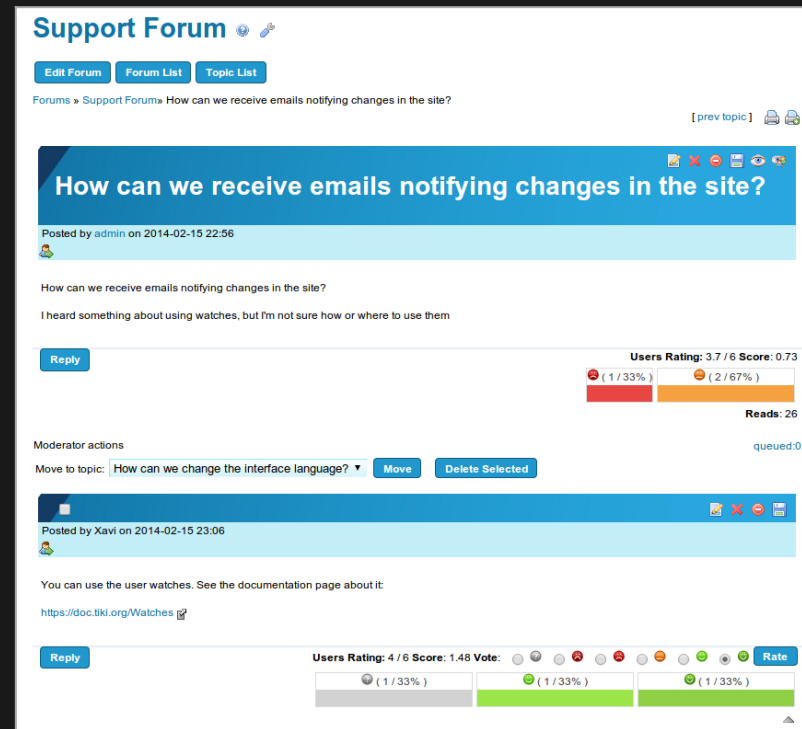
Support Forum

Edit Forum Forum List Topic List

Forums » Support Forum» How can we receive emails notifying changes in the site?

[ prev topic ]

How can we receive emails notifying changes in the site?

Posted by admin on 2014-02-15 22:56

How can we receive emails notifying changes in the site?

I heard something about using watches, but I'm not sure how or where to use them

Reply

Users Rating: 3.7 / 6 Score: 0.73

| ( 1 / 33% ) | ( 2 / 67% ) |
|---|---|

Reads: 26

Moderator actions

queued:0

Move to topic: How can we change the interface language? Move Delete Selected

Posted by Xavi on 2014-02-15 23:06

You can use the user watches. See the documentation page about it:

https://doc.tiki.org/Watches

Reply

Users Rating: 4 / 6 Score: 1.48 Vote: Rate

| ( 1 / 33% ) | ( 1 / 33% ) | ( 1 / 33% ) |
|---|---|---|